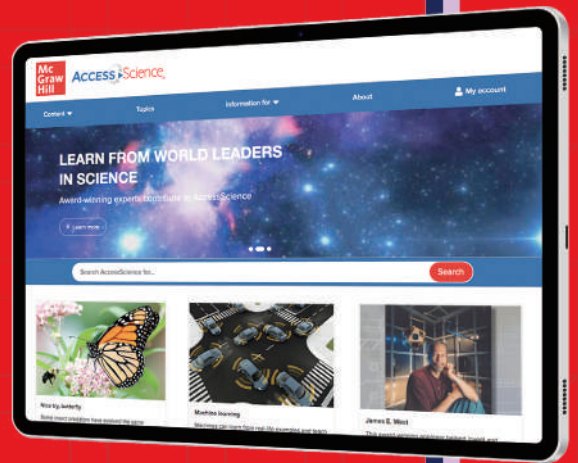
Mc Graw Hill ACCESS Science

Content ▾ Topics Information for ▾ About My account

LEARN FROM WORLD LEADERS IN SCIENCE

Award-winning experts contribute to AccessScience

Learn more

Search AccessScience for...

Search

Mimicry, butterfly

Some insect predators have evolved the same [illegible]

Machine learning

Machines can learn from real-life examples and teach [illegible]

James E. West

This award-winning engineer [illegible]